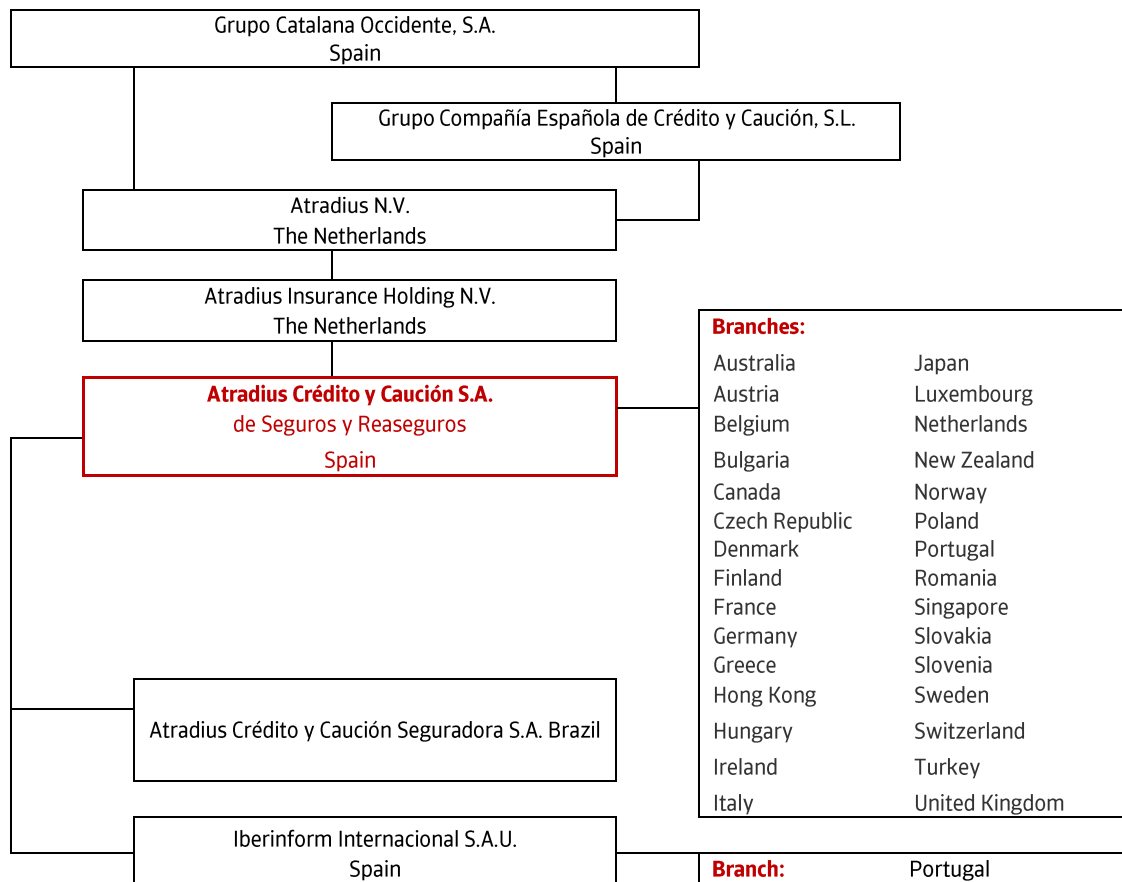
Grupo Catalana Occidente, S.A.
Spain

Grupo Compañía Española de Crédito y Caución, S.L.
Spain

Atradius N.V.
The Netherlands

Atradius Insurance Holding N.V.
The Netherlands

Atradius Crédito y Caución S.A.
de Seguros y Reaseguros
Spain

Branches:

Australia
Austria
Belgium
Bulgaria
Canada
Czech Republic
Denmark
Finland
France
Germany
Greece
Hong Kong
Hungary
Ireland
Italy

Japan
Luxembourg
Netherlands
New Zealand
Norway
Poland
Portugal
Romania
Singapore
Slovakia
Slovenia
Sweden
Switzerland
Turkey
United Kingdom

Atradius Crédito y Caución Seguradora S.A. Brazil

Iberinform Internacional S.A.U.
Spain

Branch: Portugal